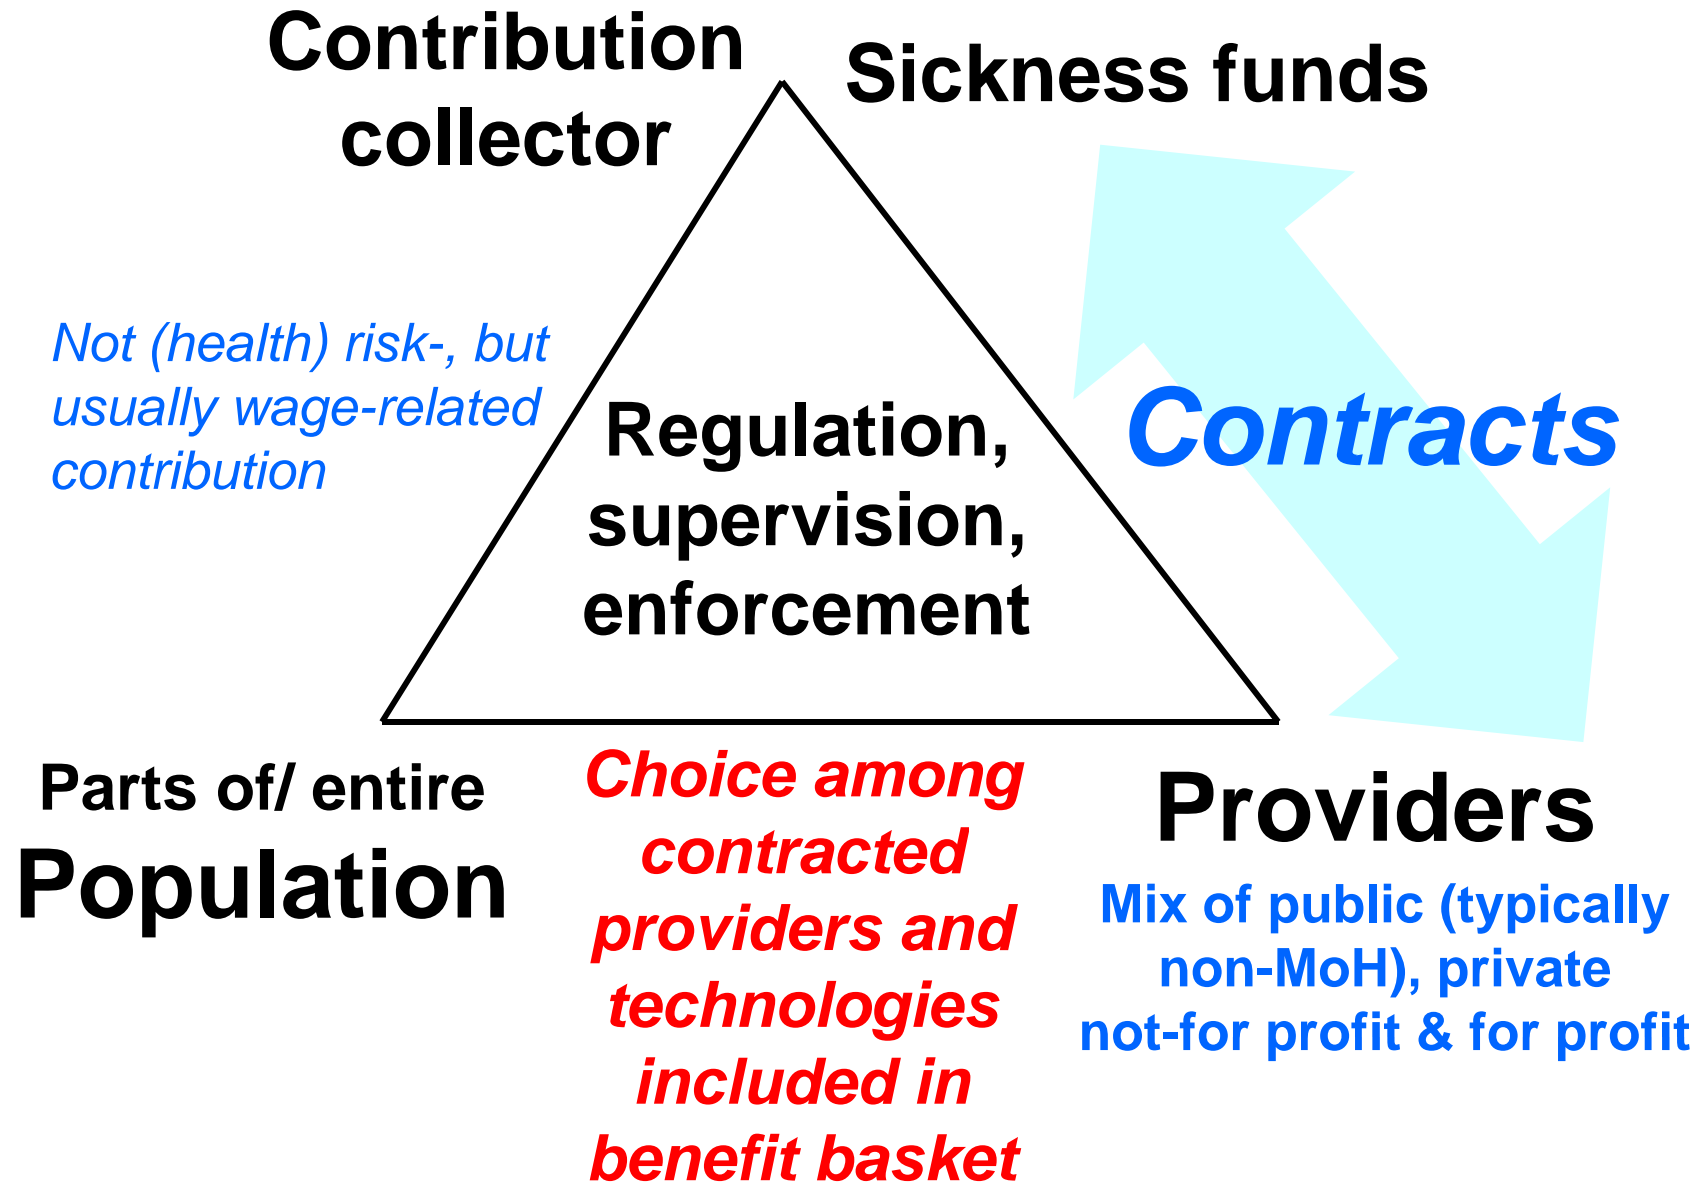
Contribution collector

Sickness funds

Not (health) risk-, but usually wage-related contribution

Regulation, supervision, enforcement

Contracts

Parts of/ entire

Population

Choice among contracted providers and technologies included in benefit basket

Providers

Mix of public (typically non-MoH), private not-for profit & for profit